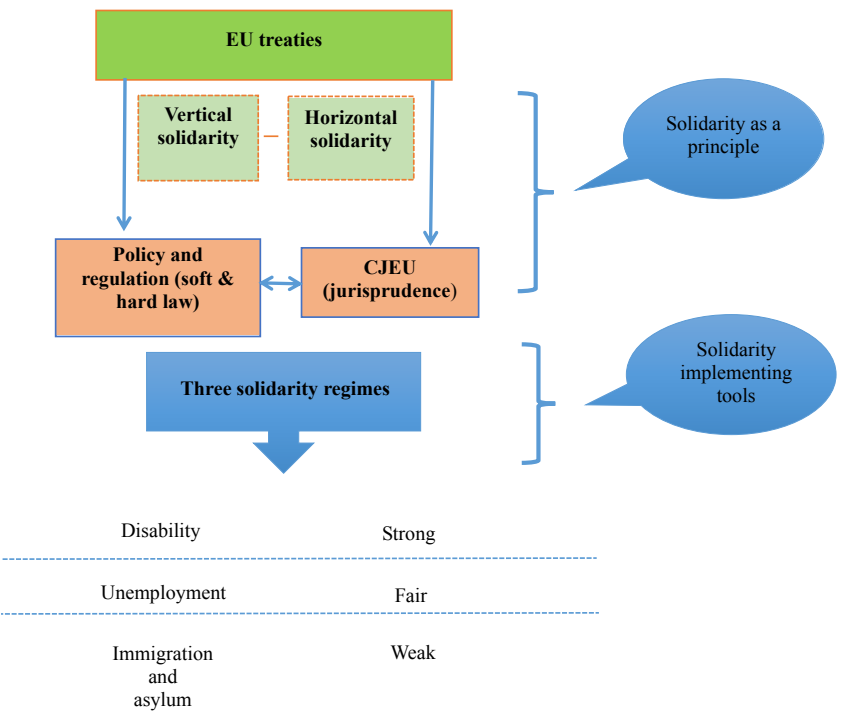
EU treaties

Vertical solidarity

Horizontal solidarity

Solidarity as a principle

Policy and regulation (soft & hard law)

CJEU (jurisprudence)

Three solidarity regimes

Solidarity implementing tools

Disability

Strong

Unemployment

Fair

Immigration and asylum

Weak